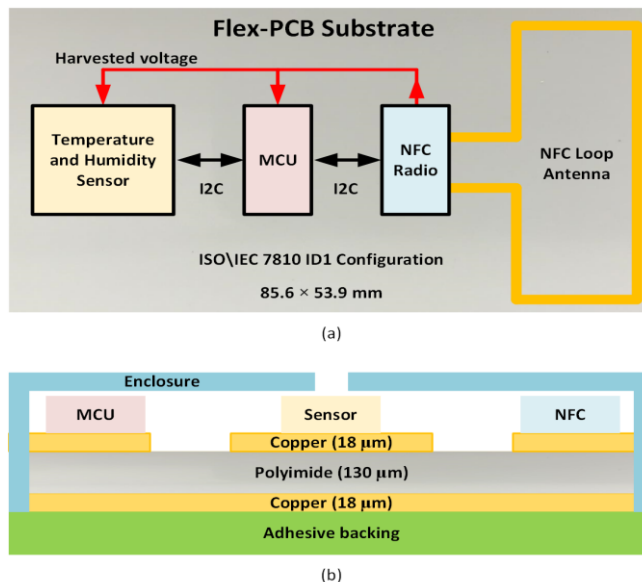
Flex-PCB Substrate

Harvested voltage

Temperature and Humidity Sensor

I2C

MCU

I2C

NFC Radio

NFC Loop Antenna

ISO\IEC 7810 ID1 Configuration

85.6 × 53.9 mm

(a)

Enclosure

MCU

Sensor

NFC

Copper (18 μm)

Polyimide (130 μm)

Copper (18 μm)

Adhesive backing

(b)